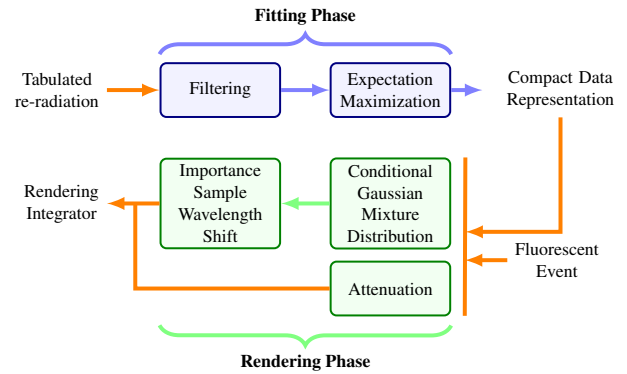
Fitting Phase

Tabulated re-radiation

Filtering

Expectation Maximization

Compact Data Representation

Rendering Integrator

Importance Sample Wavelength Shift

Conditional Gaussian Mixture Distribution

Fluorescent Event

Attenuation

Rendering Phase